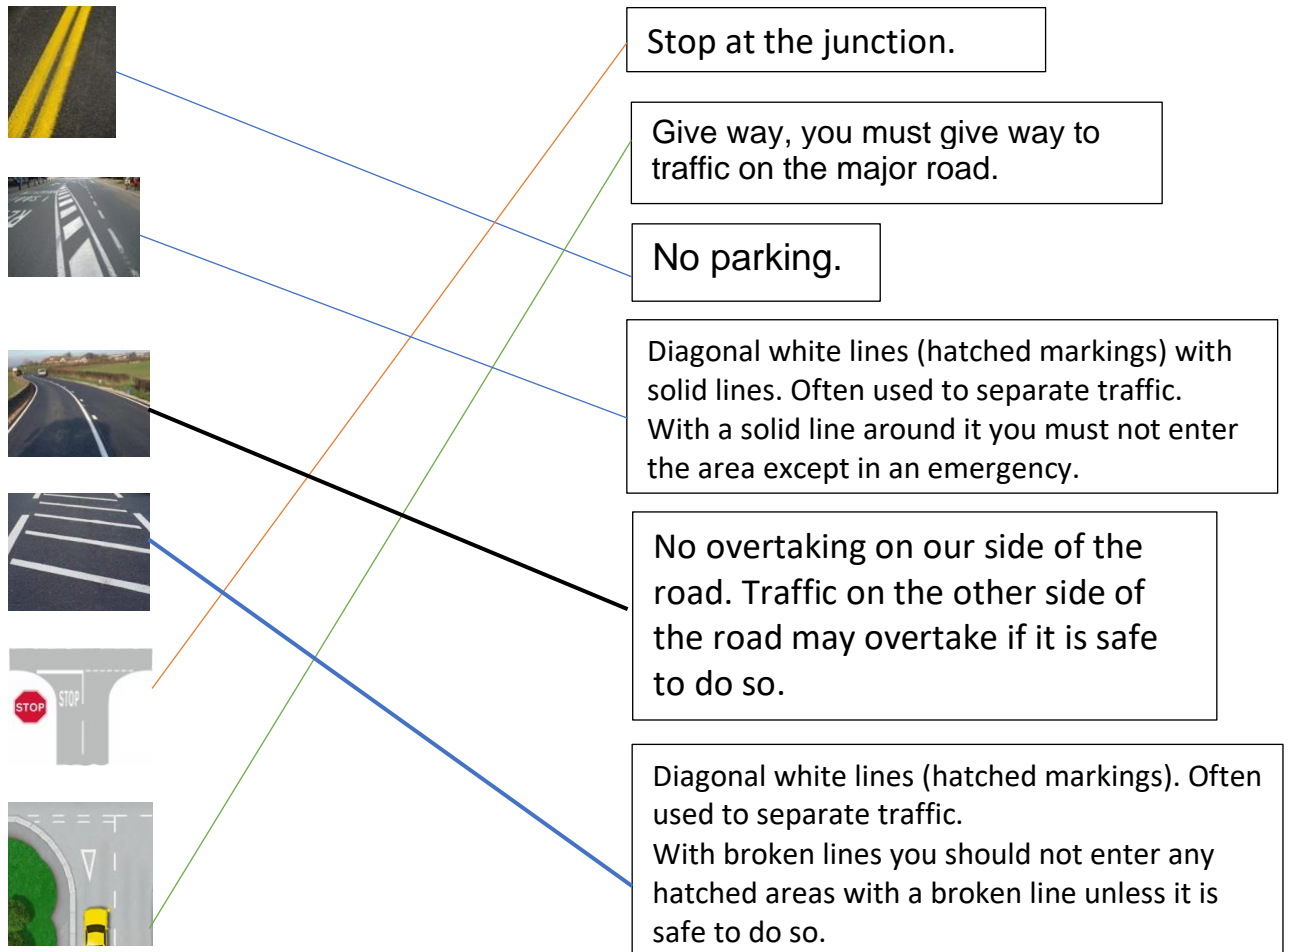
Stop at the junction.

Give way, you must give way to traffic on the major road.

No parking.

Diagonal white lines (hatched markings) with solid lines. Often used to separate traffic. With a solid line around it you must not enter the area except in an emergency.

No overtaking on our side of the road. Traffic on the other side of the road may overtake if it is safe to do so.

Diagonal white lines (hatched markings). Often used to separate traffic.
With broken lines you should not enter any hatched areas with a broken line unless it is safe to do so.

STOP

STOP